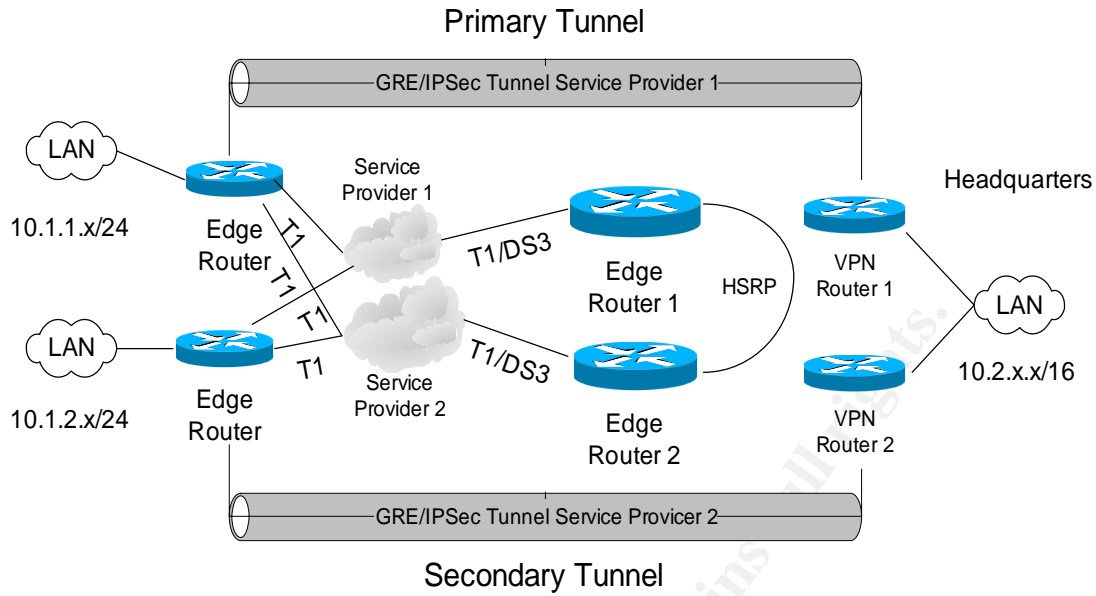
Primary Tunnel

GRE/IPSec Tunnel Service Provider 1

LAN

10.1.1.x/24

Edge Router

T1

T1

T1

T1

Service Provider 1

T1/DS3

Edge Router 1

HSRP

VPN Router 1

Headquarters

LAN

10.2.x.x/16

LAN

10.1.2.x/24

Edge Router

Service Provider 2

T1/DS3

Edge Router 2

VPN Router 2

GRE/IPSec Tunnel Service Provicer 2

Secondary Tunnel